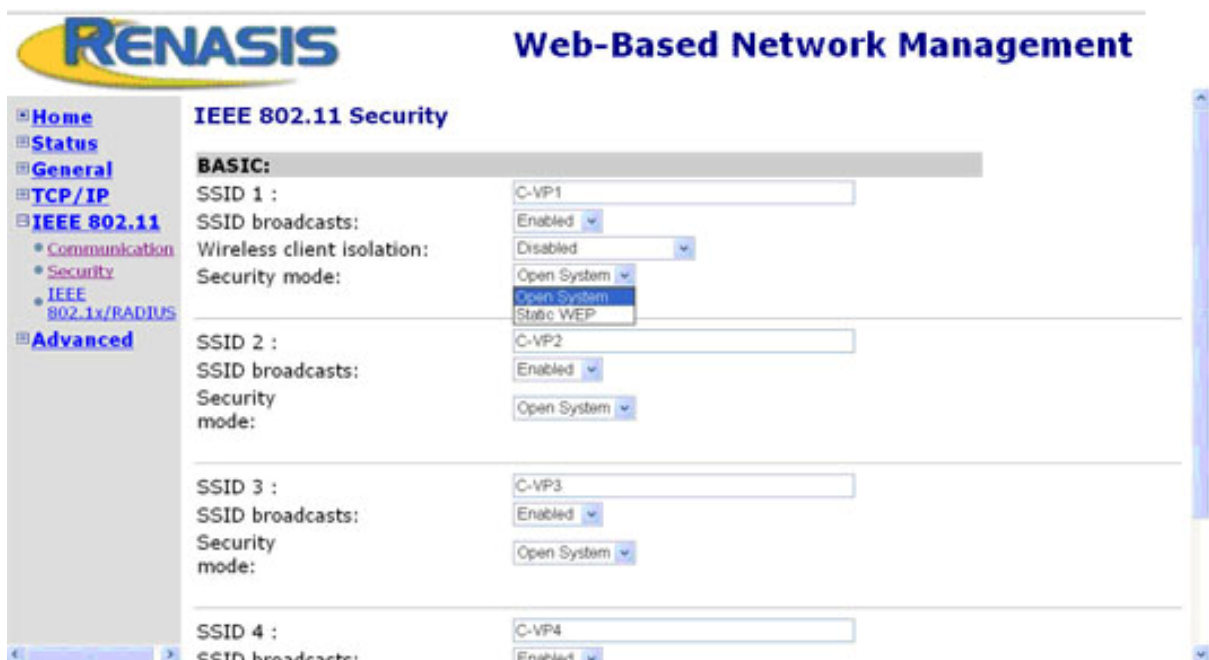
RENASIS

Web-Based Network Management

Home
Status
General
TCP/IP
IEEE 802.11
• Communication
• Security
• IEEE 802.1x/RADIUS
Advanced

IEEE 802.11 Security

BASIC:

SSID 1 : C-VP1
SSID broadcasts: Enabled
Wireless client isolation: Disabled
Security mode: Open System
Open System
Static WEP

SSID 2 : C-VP2
SSID broadcasts: Enabled
Security mode: Open System

SSID 3 : C-VP3
SSID broadcasts: Enabled
Security mode: Open System

SSID 4 : C-VP4
SSID broadcasts: Enabled